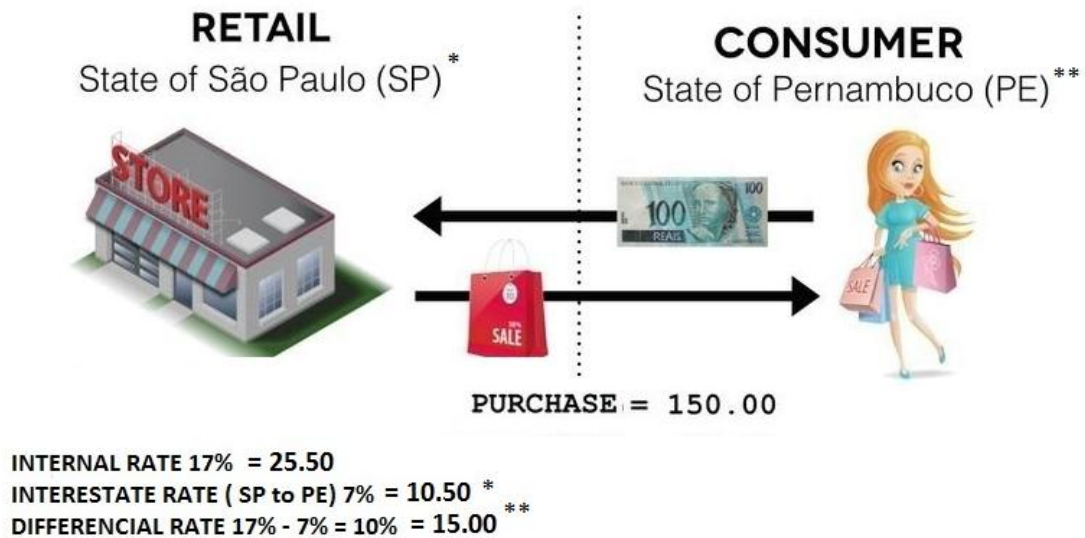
RETAIL
State of São Paulo (SP) *

CONSUMER
State of Pernambuco (PE) **

STORE

100
100
REAIS

SALE

SALE

PURCHASE = 150.00

INTERNAL RATE 17% = 25.50
INTERESTATE RATE ( SP to PE) 7% = 10.50 *
DIFFERENCIAL RATE 17% - 7% = 10% = 15.00 **